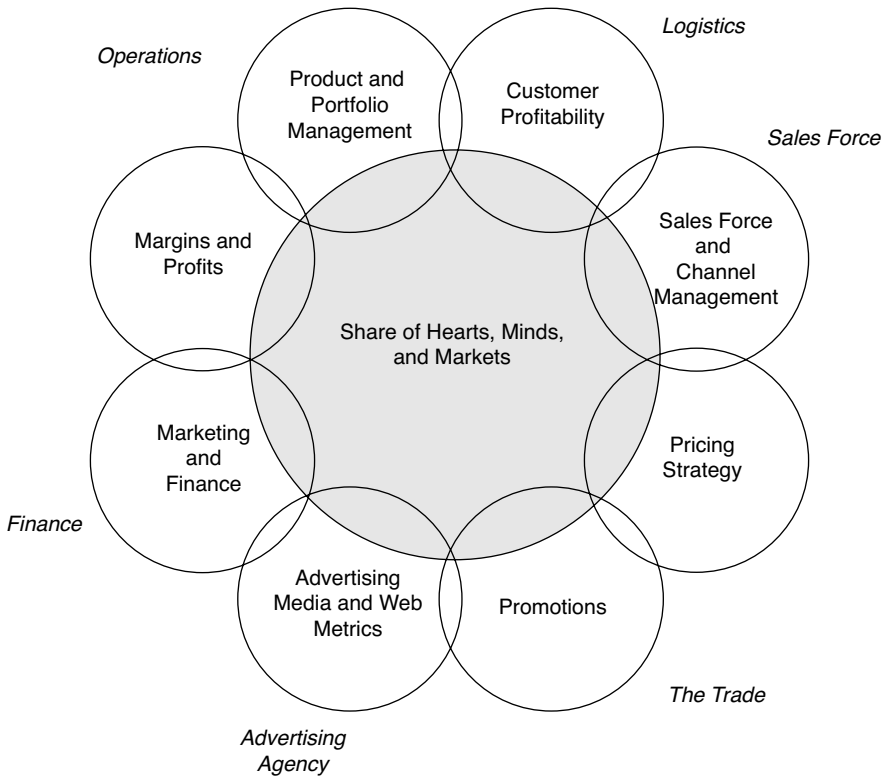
Operations

Logistics

Product and Portfolio Management

Customer Profitability

Sales Force

Margins and Profits

Sales Force and Channel Management

Share of Hearts, Minds, and Markets

Marketing and Finance

Pricing Strategy

Finance

Advertising Media and Web Metrics

Promotions

The Trade

Advertising Agency